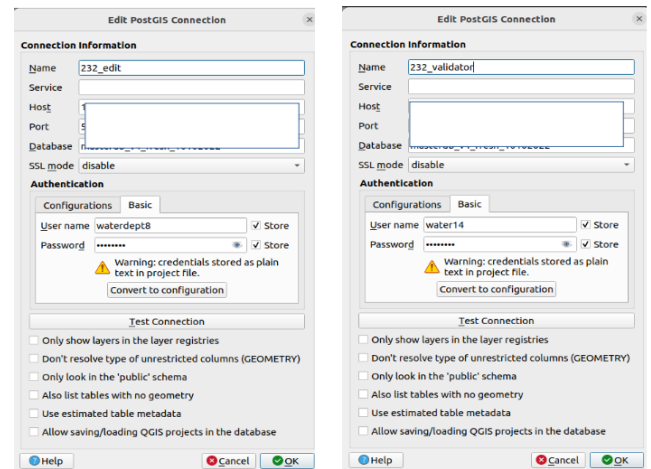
Edit PostGIS Connection

Connection Information

Name 232_edit

Service

Host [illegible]

Port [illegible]

Database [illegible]

SSL mode disable

Authentication

Configurations Basic

User name waterdept8 Store

Password •••••••• Store

Warning: credentials stored as plain text in project file.

Convert to configuration

Test Connection

Only show layers in the layer registries

Don't resolve type of unrestricted columns (GEOMETRY)

Only look in the 'public' schema

Also list tables with no geometry

Use estimated table metadata

Allow saving/loading QGIS projects in the database

Help Cancel OK

Edit PostGIS Connection

Connection Information

Name 232_validator

Service

Host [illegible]

Port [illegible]

Database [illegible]

SSL mode disable

Authentication

Configurations Basic

User name water14 Store

Password •••••••• Store

Warning: credentials stored as plain text in project file.

Convert to configuration

Test Connection

Only show layers in the layer registries

Don't resolve type of unrestricted columns (GEOMETRY)

Only look in the 'public' schema

Also list tables with no geometry

Use estimated table metadata

Allow saving/loading QGIS projects in the database

Help Cancel OK